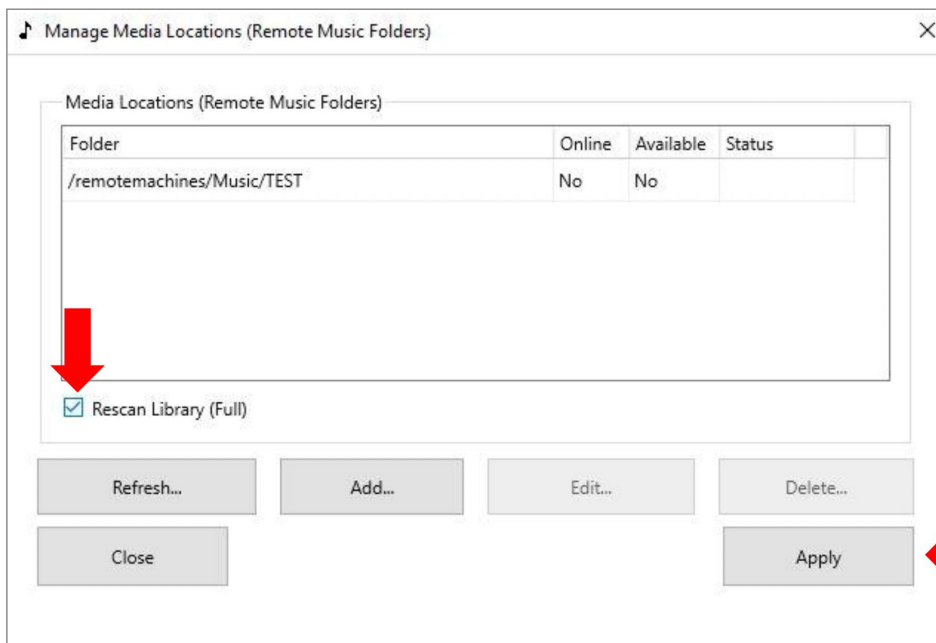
Manage Media Locations (Remote Music Folders)

Media Locations (Remote Music Folders)

| Folder | Online | Available | Status |
|---|---|---|---|
| /remotemachines/Music/TEST | No | No | |

Rescan Library (Full)

Refresh...

Add...

Edit...

Delete...

Close

Apply